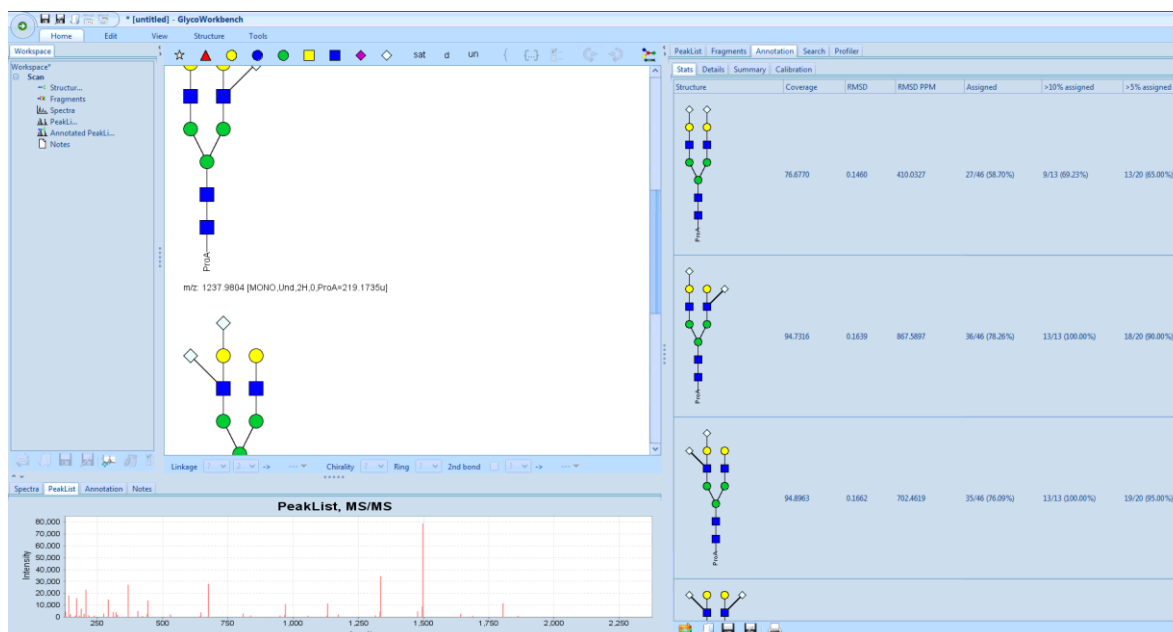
* [untitled] - GlycoWorkbench

Home Edit View Structure Tools

Workspace

Workspace*
Scan
Structur...
Fragments
Spectra
PeakLi...
Annotated PeakLi...
Notes

sat d un

ProA

m/z: 1237.9804 [MONO,Und,2H,0,ProA=219.1735u]

Linkage Chirality Ring 2nd bond

Spectra PeakList Annotation Notes

PeakList, MS/MS

Intensity
80,000
70,000
60,000
50,000
40,000
30,000
20,000
10,000
0
250 500 750 1,000 1,250 1,500 1,750 2,000 2,250

PeakList Fragments Annotation Search Profiler

Stats Details Summary Calibration

| Structure | Coverage | RMSD | RMSD PPM | Assigned | >10% assigned | >5% assigned |
|---|---|---|---|---|---|---|
| ProA | 76.6770 | 0.1460 | 410.0327 | 27/46 (58.70%) | 9/13 (69.23%) | 13/20 (65.00%) |
| ProA | 94.7316 | 0.1639 | 867.5897 | 36/46 (78.26%) | 13/13 (100.00%) | 18/20 (90.00%) |
| ProA | 94.8963 | 0.1662 | 702.4619 | 35/46 (76.09%) | 13/13 (100.00%) | 19/20 (95.00%) |